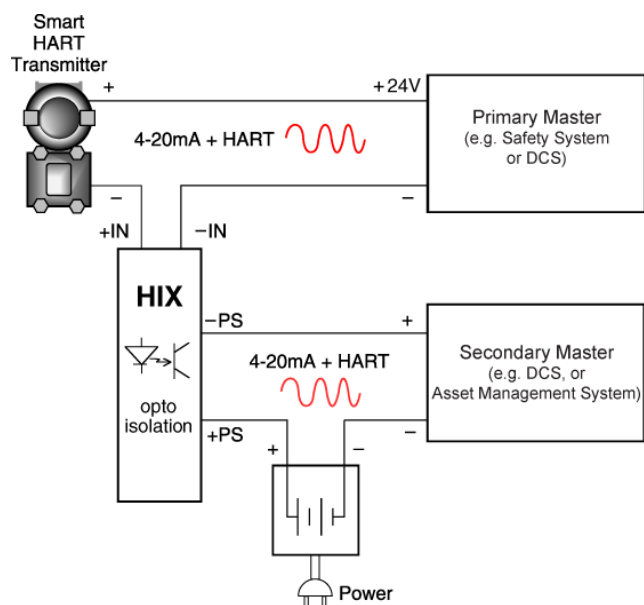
Smart HART Transmitter

+

+24V

Primary Master
(e.g. Safety System or DCS)

4-20mA + HART

−

−

+IN

−IN

HIX

−PS

+

Secondary Master
(e.g. DCS, or Asset Management System)

4-20mA + HART

opto isolation

+PS

+

−

−

Power